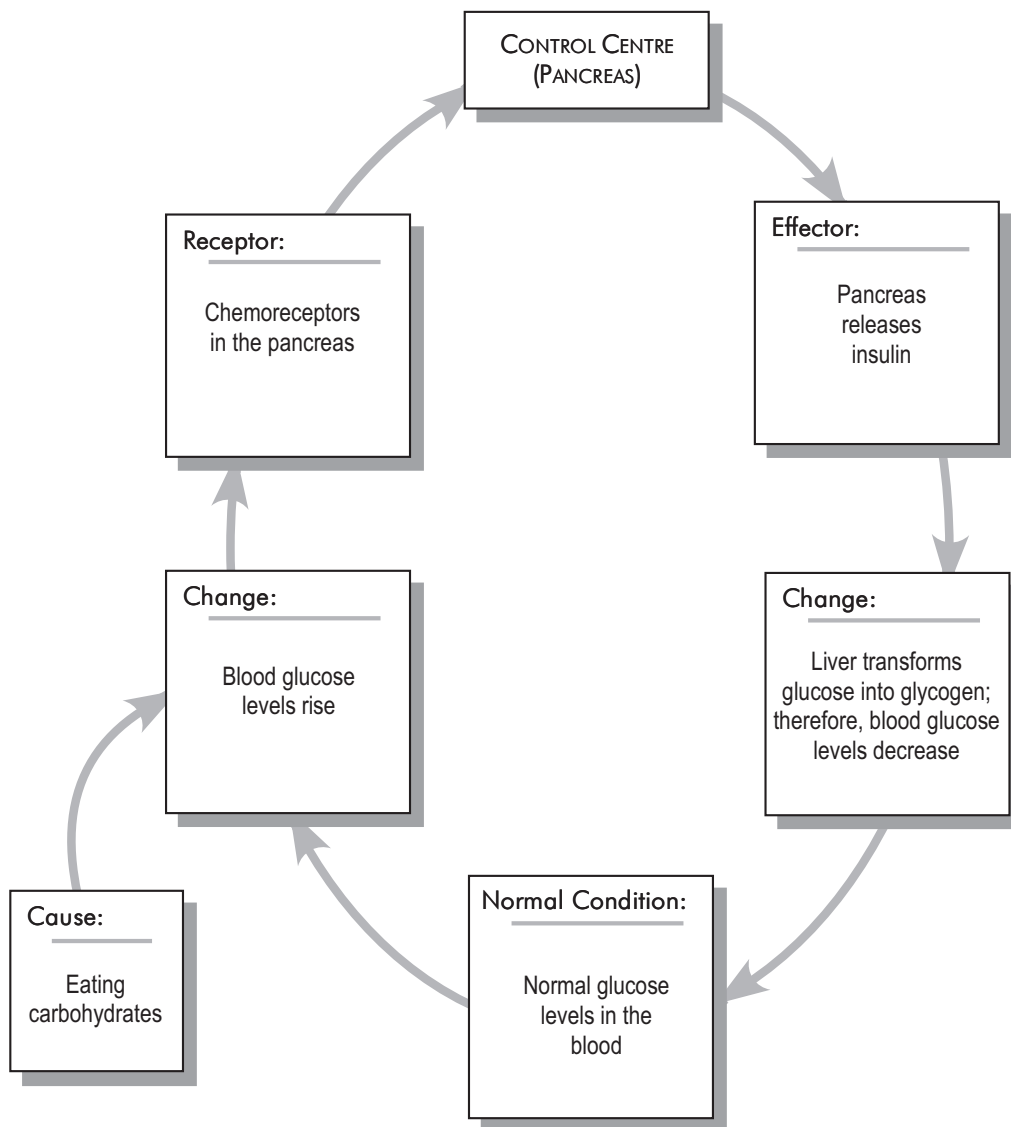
CONTROL CENTRE (PANCREAS)

Effector:

Pancreas releases insulin

Change:

Liver transforms glucose into glycogen; therefore, blood glucose levels decrease

Normal Condition:

Normal glucose levels in the blood

Cause:

Eating carbohydrates

Change:

Blood glucose levels rise

Receptor:

Chemoreceptors in the pancreas